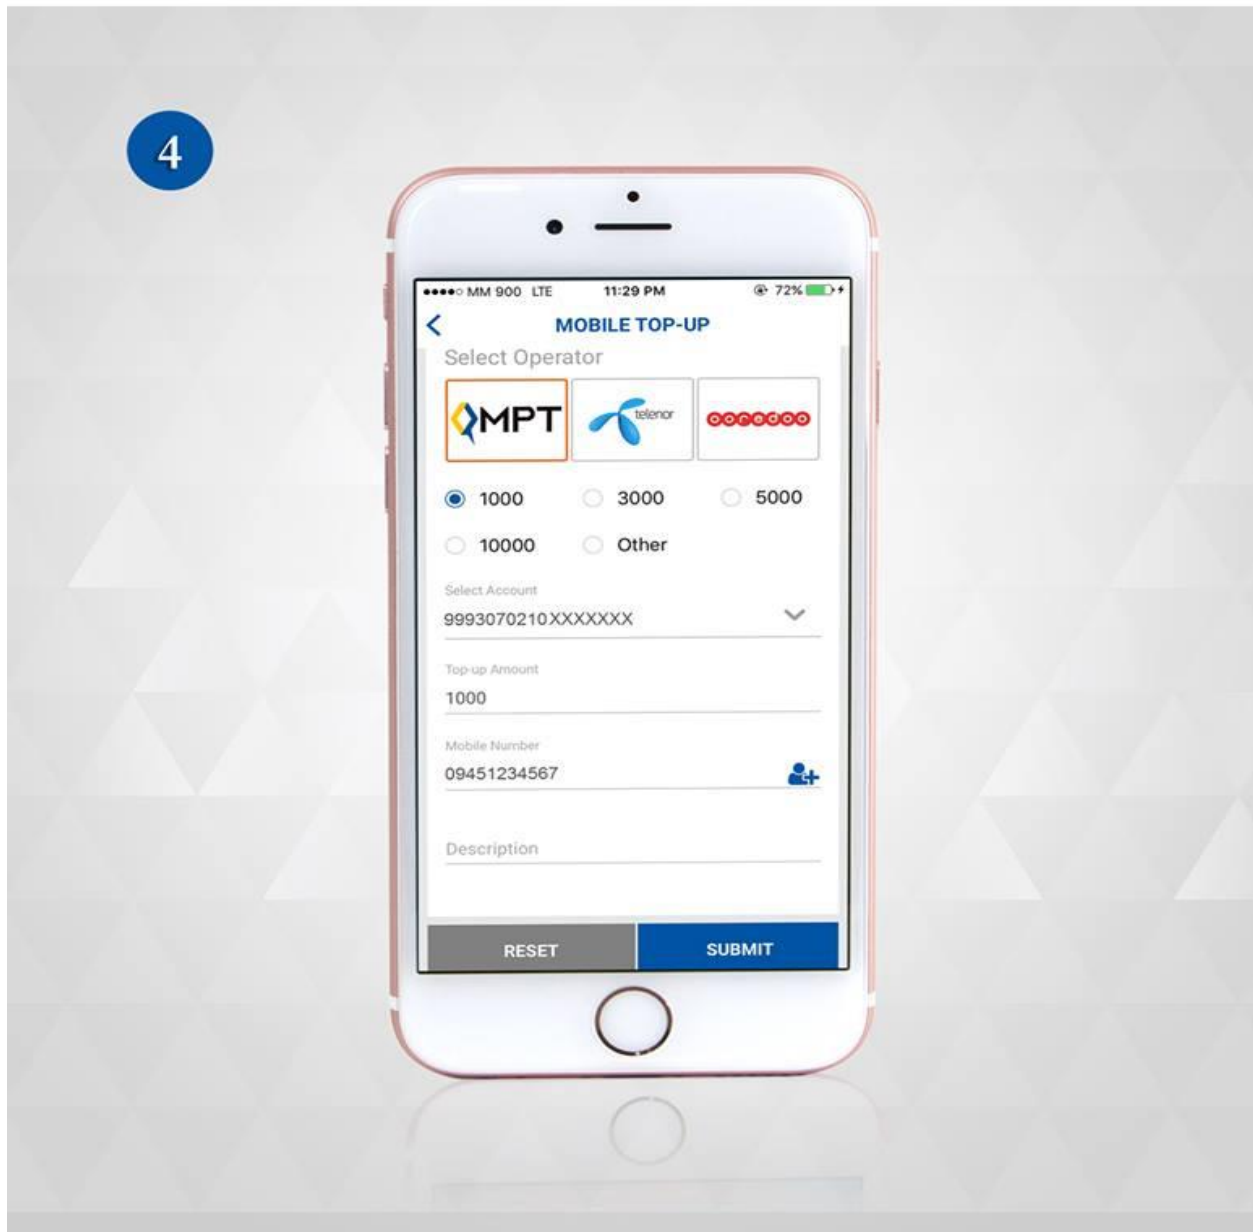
4

MM 900 LTE 11:29 PM 72%

MOBILE TOP-UP

Select Operator

MPT telenor ooredoo

1000 3000 5000

10000 Other

Select Account

9993070210XXXXXXX

Top-up Amount

1000

Mobile Number

09451234567

Description

RESET SUBMIT